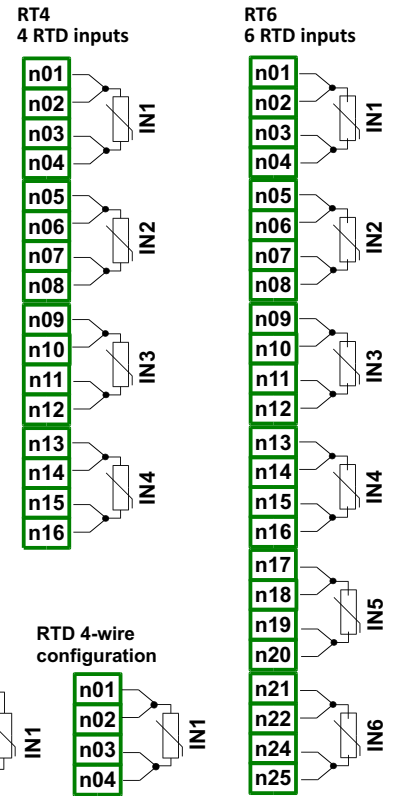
RT4
4 RTD inputs

n01
n02
n03
n04
IN1
n05
n06
n07
n08
IN2
n09
n10
n11
n12
IN3
n13
n14
n15
n16
IN4

RT6
6 RTD inputs

n01
n02
n03
n04
IN1
n05
n06
n07
n08
IN2
n09
n10
n11
n12
IN3
n13
n14
n15
n16
IN4
n17
n18
n19
n20
IN5
n21
n22
n24
n25
IN6

IN1

RTD 4-wire configuration

n01
n02
n03
n04
IN1